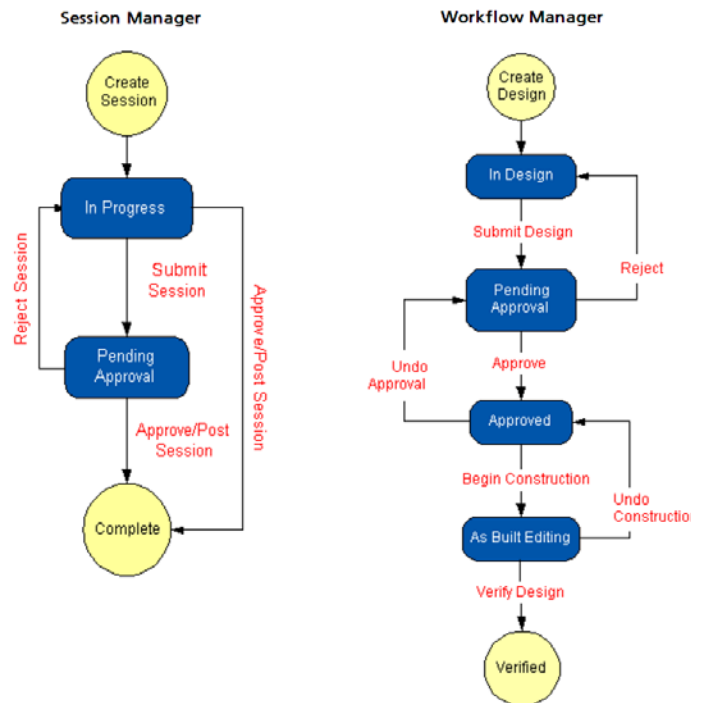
Session Manager

Create Session

In Progress

Reject Session

Submit Session

Approve/Post Session

Pending Approval

Approve/Post Session

Complete

Workflow Manager

Create Design

In Design

Submit Design

Reject

Pending Approval

Undo Approval

Approve

Approved

Begin Construction

Undo Constructio

As Built Editing

Verify Design

Verified